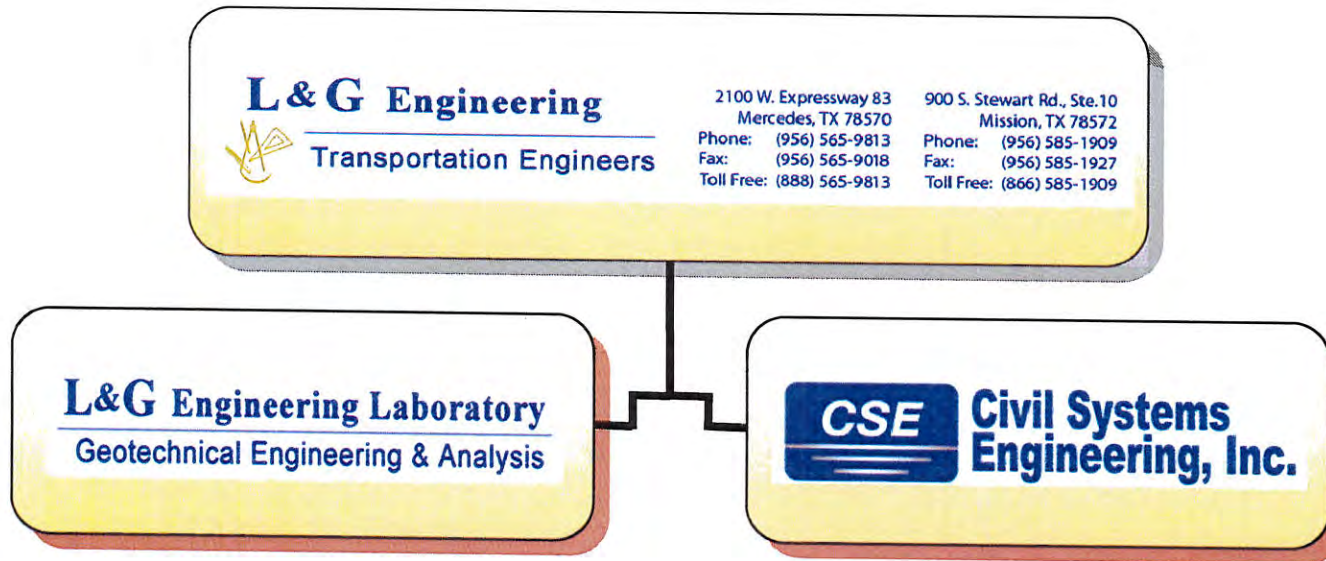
L & G Engineering
Transportation Engineers

2100 W. Expressway 83
Mercedes, TX 78570
Phone: (956) 565-9813
Fax: (956) 565-9018
Toll Free: (888) 565-9813

900 S. Stewart Rd., Ste.10
Mission, TX 78572
Phone: (956) 585-1909
Fax: (956) 585-1927
Toll Free: (866) 585-1909

L&G Engineering Laboratory
Geotechnical Engineering & Analysis

CSE Civil Systems Engineering, Inc.